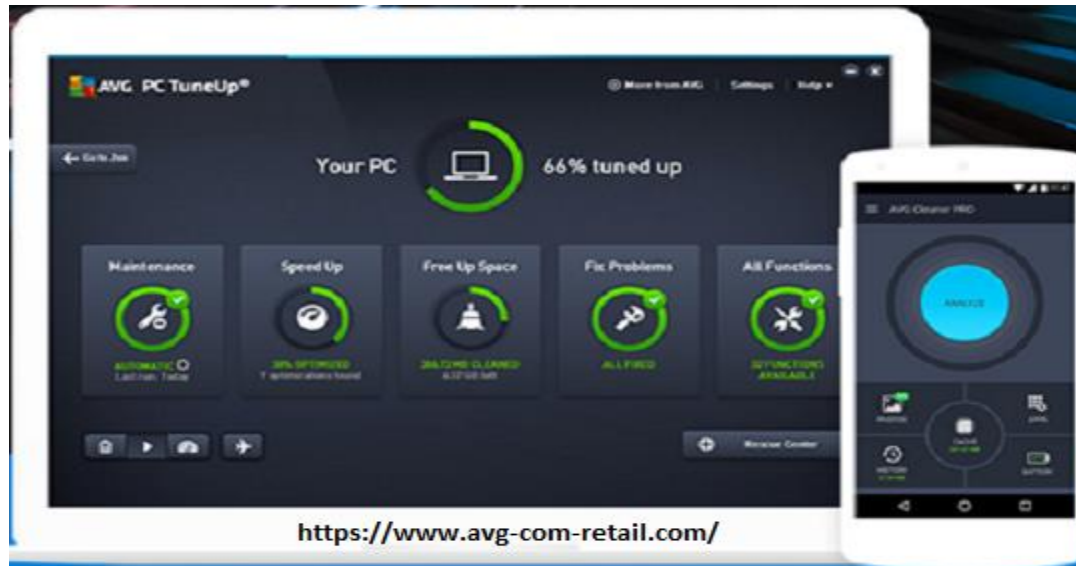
AVG PC TuneUp®

More from AVG Settings Help

Go to Zen

Your PC

66% tuned up

Maintenance

AUTOMATIC
Last run: Today

Speed Up

30% OPTIMIZED
7 optimizations found

Free Up Space

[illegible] CLEANED
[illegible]

Fix Problems

ALL FIXED

All Functions

32 FUNCTIONS
AVAILABLE

Rescue Center

AVG Cleaner PRO

ANALYZE

PHOTOS

APPS

HISTORY

BATTERY

https://www.avg-com-retail.com/